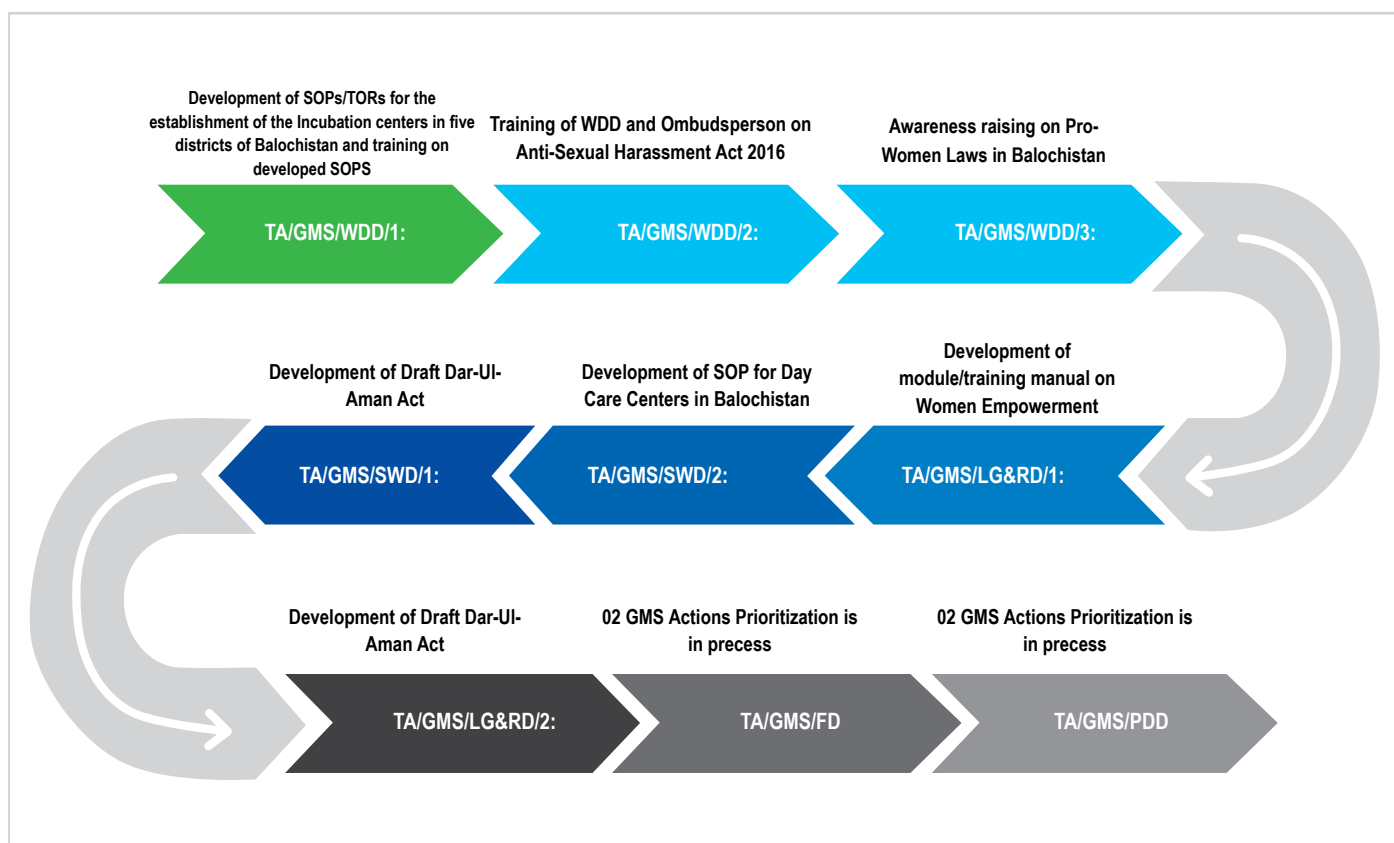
Development of SOPs/TORs for the establishment of the Incubation centers in five districts of Balochistan and training on developed SOPS

TA/GMS/WDD/1:

Training of WDD and Ombudsperson on Anti-Sexual Harassment Act 2016

TA/GMS/WDD/2:

Awareness raising on Pro-Women Laws in Balochistan

TA/GMS/WDD/3:

Development of module/training manual on Women Empowerment

TA/GMS/LG&RD/1:

Development of SOP for Day Care Centers in Balochistan

TA/GMS/SWD/2:

Development of Draft Dar-Ul-Aman Act

TA/GMS/SWD/1:

Development of Draft Dar-Ul-Aman Act

TA/GMS/LG&RD/2:

02 GMS Actions Prioritization is in precess

TA/GMS/FD

02 GMS Actions Prioritization is in precess

TA/GMS/PDD